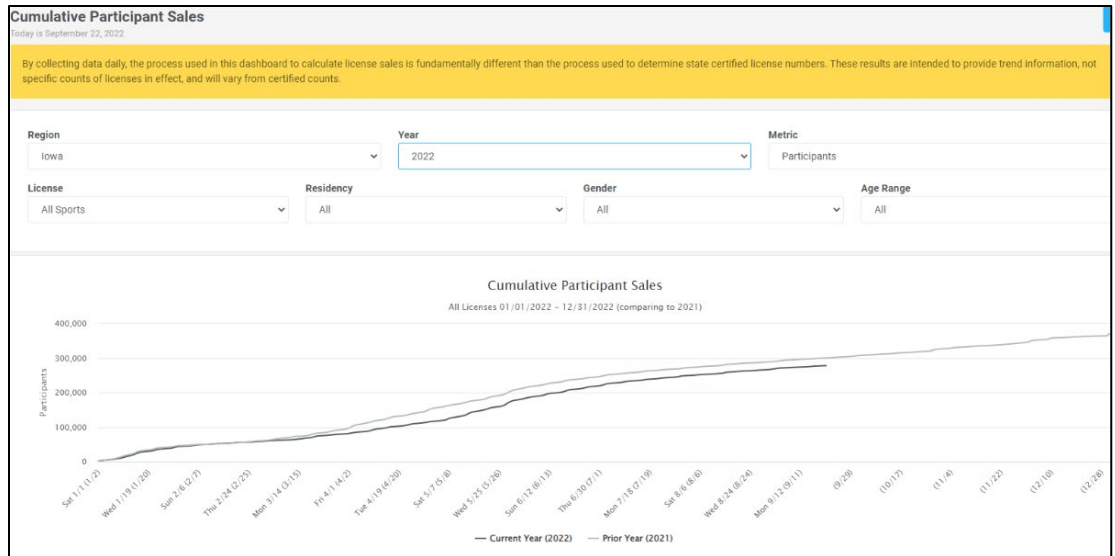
Cumulative Participant Sales
Today is September 22, 2022

By collecting data daily, the process used in this dashboard to calculate license sales is fundamentally different than the process used to determine state certified license numbers. These results are intended to provide trend information, not specific counts of licenses in effect, and will vary from certified counts.

Region
Iowa

Year
2022

Metric
Participants

License
All Sports

Residency
All

Gender
All

Age Range
All

Cumulative Participant Sales
All Licenses 01/01/2022 - 12/31/2022 (comparing to 2021)

400,000
300,000
200,000
100,000
0

Participants

Sat 1/1 (1/2)
Wed 1/19 (1/20)
Sun 2/6 (2/7)
Thu 2/24 (2/25)
Mon 3/14 (3/15)
Fri 4/1 (4/2)
Tue 4/19 (4/20)
Sat 5/7 (5/8)
Wed 5/25 (5/26)
Sun 6/12 (6/13)
Thu 6/30 (7/1)
Mon 7/18 (7/19)
Sat 8/6 (8/6)
Wed 8/24 (8/24)
Mon 9/12 (9/11)
(9/29)
(10/17)
(11/4)
(11/22)
(12/10)
(12/28)

— Current Year (2022) — Prior Year (2021)